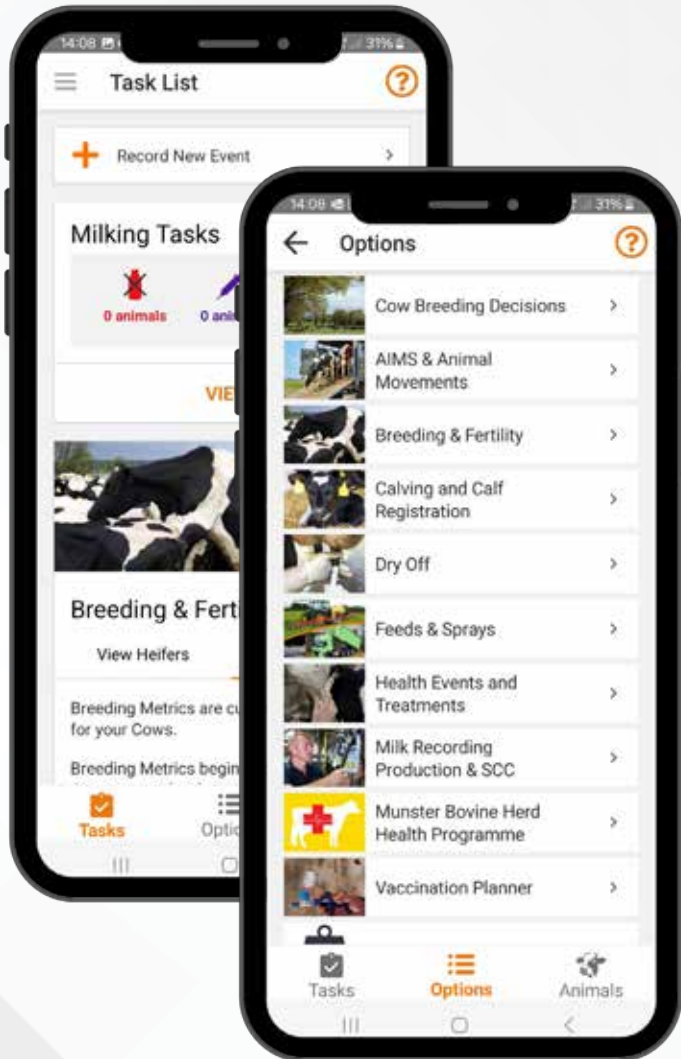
14:08

31%

Task List

Record New Event

Milking Tasks

0 animals

0 ani

VIE

Breeding & Ferti

View Heifers

Breeding Metrics are cu for your Cows.

Breeding Metrics begin

Tasks

Optio

14:08

31%

Options

Cow Breeding Decisions

AIMS & Animal Movements

Breeding & Fertility

Calving and Calf Registration

Dry Off

Feeds & Sprays

Health Events and Treatments

Milk Recording Production & SCC

Munster Bovine Herd Health Programme

Vaccination Planner

Tasks

Options

Animals